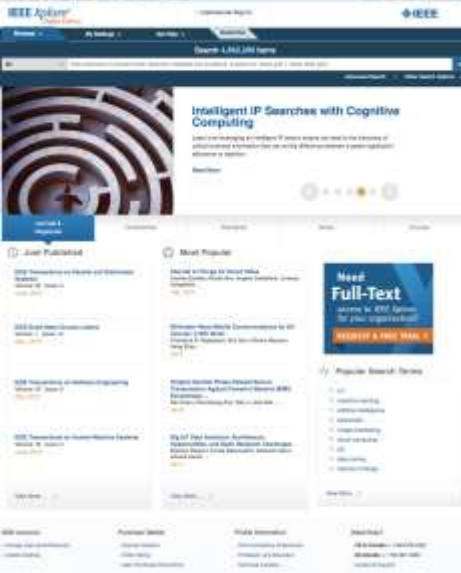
IEEE Xplore® Digital Library

IEEE

Browse

My Settings

Get Help

Search 4,362,126 items

Advanced Search

Intelligent IP Searches with Cognitive Computing

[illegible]

Read More

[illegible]

Just Published

IEEE Transactions on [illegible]

IEEE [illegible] Letters

IEEE Transactions on Software Engineering

IEEE Transactions on Human-Machine Systems

View More

Most Popular

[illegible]

View More

Need Full-Text

access to IEEE Xplore for your organization?

REQUEST A FREE TRIAL

Popular Search Terms

View More

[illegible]